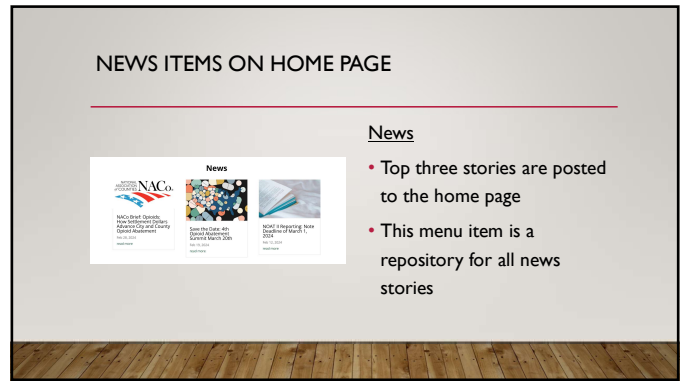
NEWS ITEMS ON HOME PAGE

News

NATIONAL ASSOCIATION of COUNTIES NACo.

NACo Brief: Opioids: How Settlement Dollars Advance City and County Opioid Abatement

Feb 26, 2024

read more

Save the Date: 4th Opioid Abatement Summit March 20th

Feb 19, 2024

read more

NOAT II Reporting: Note Deadline of March 1, 2024

Feb 12, 2024

read more

News

• Top three stories are posted to the home page

• This menu item is a repository for all news stories